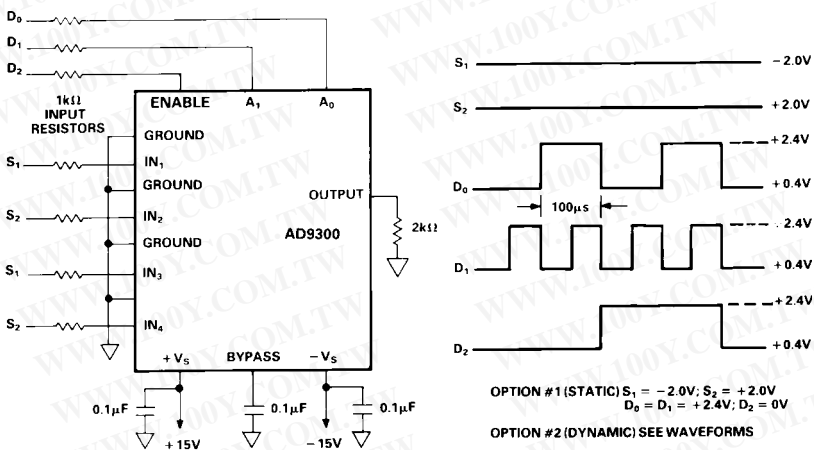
$D_0$
$D_1$
$D_2$
1kΩ INPUT RESISTORS
ENABLE $A_1$ $A_0$
GROUND
$S_1$ $IN_1$
GROUND
$S_2$ $IN_2$
GROUND
$S_1$ $IN_3$
$S_2$ $IN_4$
OUTPUT
AD9300
2kΩ
$+V_S$ BYPASS $-V_S$
0.1µF 0.1µF 0.1µF
+15V −15V

$S_1$ − 2.0V
$S_2$ + 2.0V
$D_0$ + 2.4V + 0.4V
100µs
$D_1$ 2.4V + 0.4V
$D_2$ + 2.4V + 0.4V

OPTION #1 (STATIC) $S_1$ = −2.0V; $S_2$ = +2.0V
$D_0$ = $D_1$ = +2.4V; $D_2$ = 0V
OPTION #2 (DYNAMIC) SEE WAVEFORMS

WWW.100Y.COM.TW